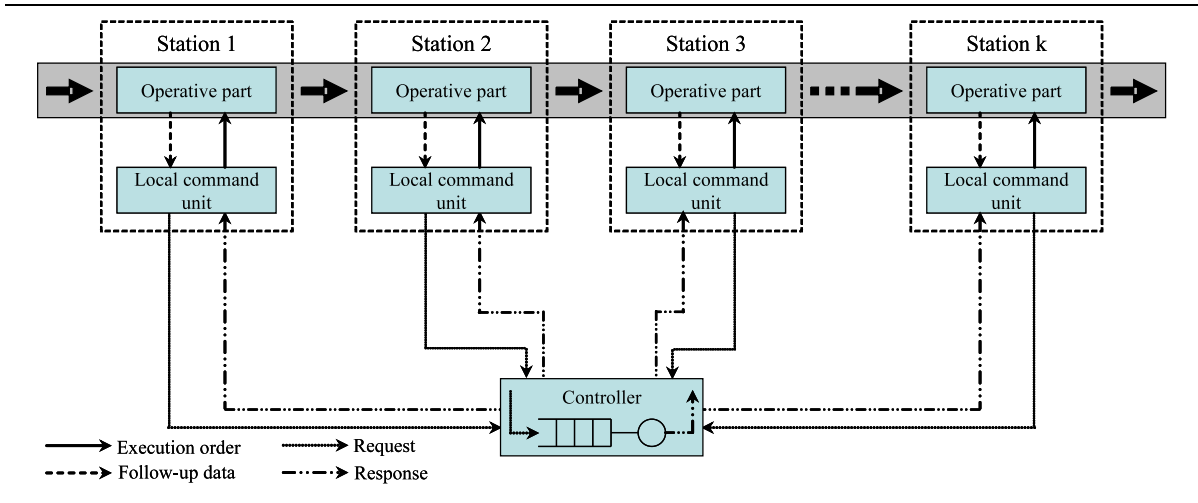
Station 1

Operative part

Local command unit

Station 2

Operative part

Local command unit

Station 3

Operative part

Local command unit

Station k

Operative part

Local command unit

Controller

Execution order

Follow-up data

Request

Response